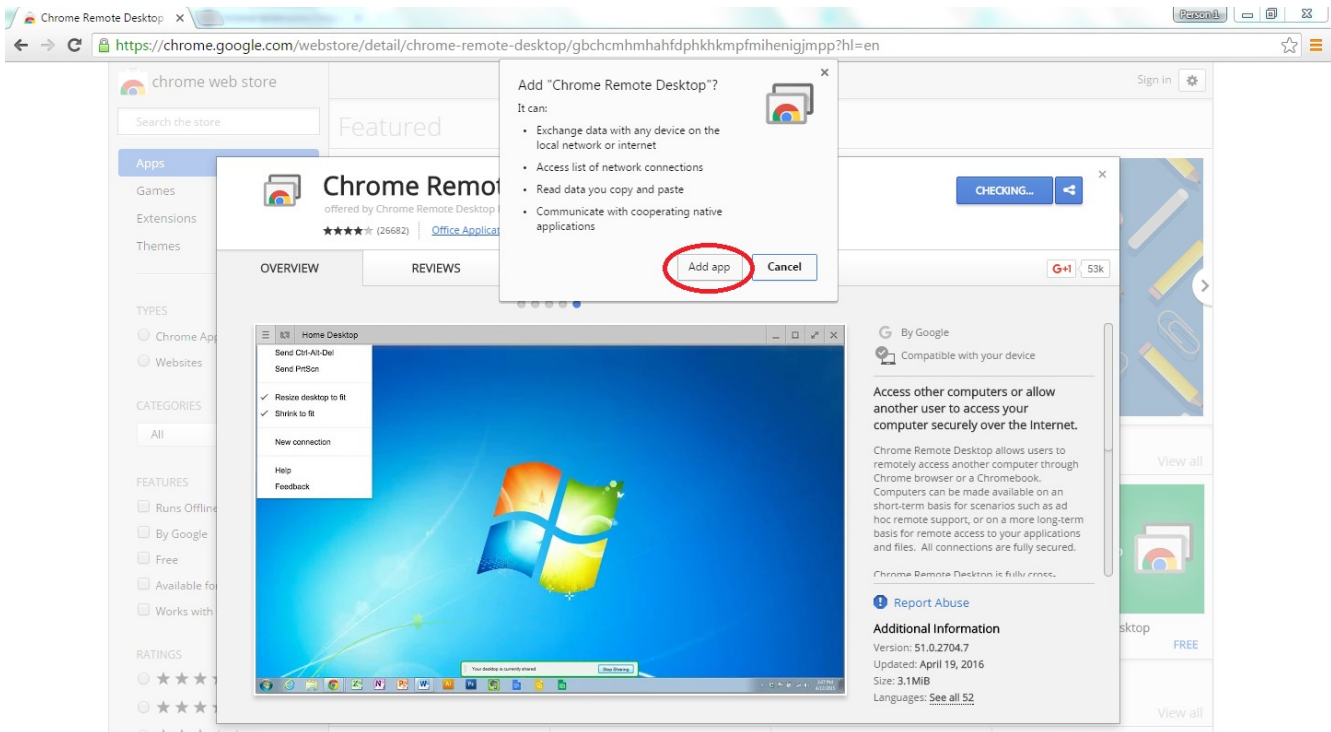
Chrome Remote Desktop ×

Person 1

https://chrome.google.com/webstore/detail/chrome-remote-desktop/gbchcmhmhahfdphkhkmpfmihenigjmpp?hl=en

chrome web store

Search the store

Featured

Sign in

Apps
Games
Extensions
Themes

TYPES
Chrome App
Websites

CATEGORIES
All

FEATURES
Runs Offline
By Google
Free
Available fo
Works with

RATINGS

Add "Chrome Remote Desktop"?

It can:

• Exchange data with any device on the local network or internet
• Access list of network connections
• Read data you copy and paste
• Communicate with cooperating native applications

Add app
Cancel

Chrome Remot
offered by Chrome Remote Desktop
★★★★ (26682) Office Applicat

CHECKING...

OVERVIEW
REVIEWS

G+1 53k

Home Desktop
Send Ctrl-Alt-Del
Send PrtScn
✓ Resize desktop to fit
✓ Shrink to fit
New connection
Help
Feedback

Your desktop is currently shared
Stop Sharing

By Google
Compatible with your device

Access other computers or allow another user to access your computer securely over the Internet.

Chrome Remote Desktop allows users to remotely access another computer through Chrome browser or a Chromebook. Computers can be made available on an short-term basis for scenarios such as ad hoc remote support, or on a more long-term basis for remote access to your applications and files. All connections are fully secured.

Chrome Remote Desktop is fully cross-

Report Abuse

Additional Information
Version: 51.0.2704.7
Updated: April 19, 2016
Size: 3.1MiB
Languages: See all 52

View all
sktop
FREE
View all